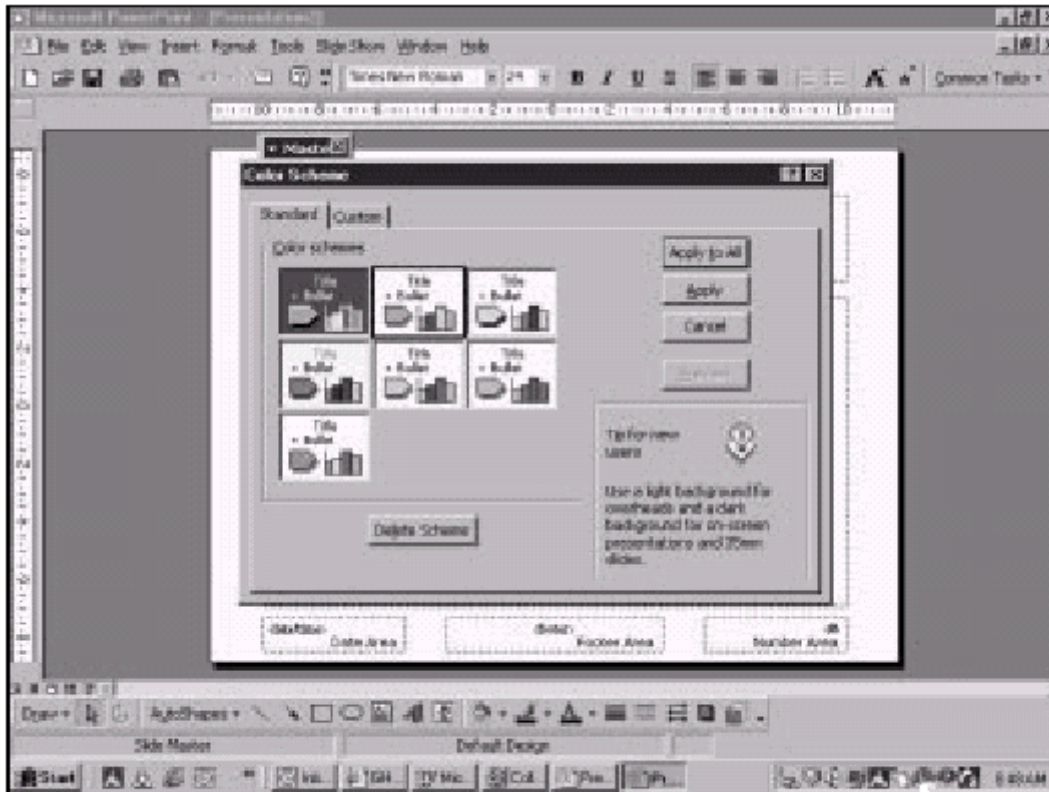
Microsoft PowerPoint - [Presentation2]

File Edit View Insert Format Tools Slide Show Window Help

Times New Roman 24 B I U S Common Tasks

Master

Color Scheme

Standard Custom

Color schemes

Title
• Bullet

Title
• Bullet

Title
• Bullet

Title
• Bullet

Title
• Bullet

Title
• Bullet

Title
• Bullet

Apply to All

Apply

Cancel

Preview

Tip for new users

Use a light background for overheads and a dark background for on-screen presentations and 35mm slides.

Delete Scheme

<date/time> Date Area

<footer> Footer Area

<#> Number Area

Draw AutoShapes

Slide Master

Default Design

Start